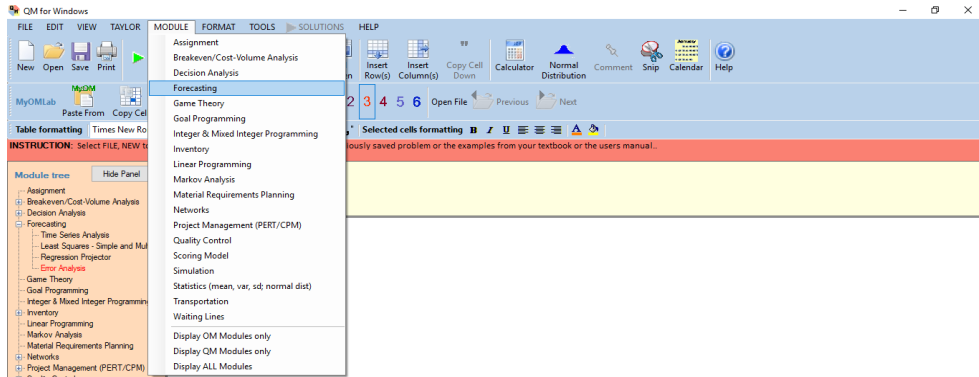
QM for Windows

FILE EDIT VIEW TAYLOR MODULE FORMAT TOOLS SOLUTIONS HELP

New Open Save Print

Assignment
Breakeven/Cost-Volume Analysis
Decision Analysis
Forecasting
Game Theory
Goal Programming
Integer & Mixed Integer Programming
Inventory
Linear Programming
Markov Analysis
Material Requirements Planning
Networks
Project Management (PERT/CPM)
Quality Control
Scoring Model
Simulation
Statistics (mean, var, sd; normal dist)
Transportation
Waiting Lines
Display OM Modules only
Display QM Modules only
Display ALL Modules

Insert Row(s) Insert Column(s) Copy Cell Down Calculator Normal Distribution Comment Snip Calendar Help

MyOMLab MyOM Paste From Copy Cel

2 3 4 5 6 Open File Previous Next

Table formatting Times New Ro

Selected cells formatting B I U

INSTRUCTION: Select FILE, NEW to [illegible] ously saved problem or the examples from your textbook or the users manual..

Module tree Hide Panel

Assignment
Breakeven/Cost-Volume Analysis
Decision Analysis
Forecasting
Time Series Analysis
Least Squares - Simple and Mul
Regression Projector
Error Analysis
Game Theory
Goal Programming
Integer & Mixed Integer Programmin
Inventory
Linear Programming
Markov Analysis
Material Requirements Planning
Networks
Project Management (PERT/CPM)